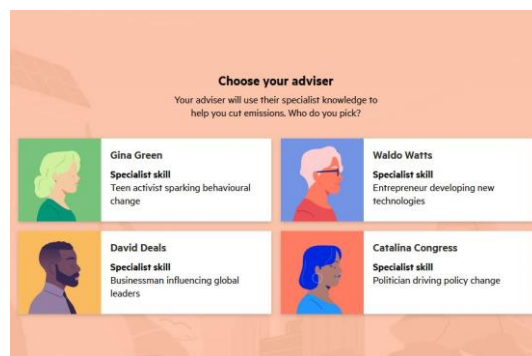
Choose your adviser

Your adviser will use their specialist knowledge to help you cut emissions. Who do you pick?

Gina Green
Specialist skill
Teen activist sparking behavioural change

Waldo Watts
Specialist skill
Entrepreneur developing new technologies

David Deals
Specialist skill
Businessman influencing global leaders

Catalina Congress
Specialist skill
Politician driving policy change